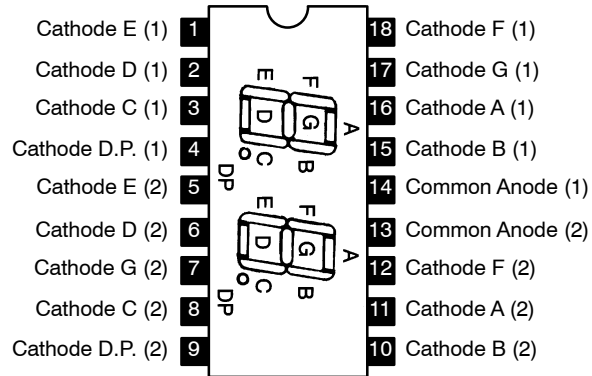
Cathode E (1) 1
Cathode D (1) 2
Cathode C (1) 3
Cathode D.P. (1) 4
Cathode E (2) 5
Cathode D (2) 6
Cathode G (2) 7
Cathode C (2) 8
Cathode D.P. (2) 9

18 Cathode F (1)
17 Cathode G (1)
16 Cathode A (1)
15 Cathode B (1)
14 Common Anode (1)
13 Common Anode (2)
12 Cathode F (2)
11 Cathode A (2)
10 Cathode B (2)

E F D G A C B DP
E F D G A C B DP